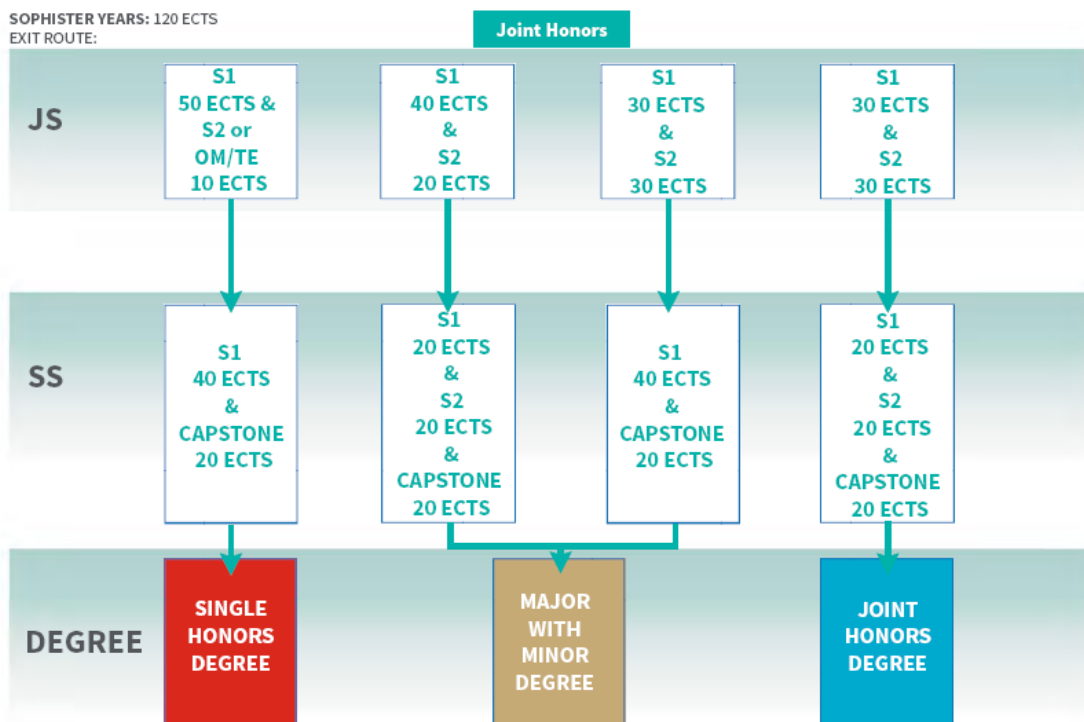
SOPHISTER YEARS: 120 ECTS
EXIT ROUTE:

Joint Honors

JS

S1
50 ECTS &
S2 or
OM/TE
10 ECTS

S1
40 ECTS
&
S2
20 ECTS

S1
30 ECTS
&
S2
30 ECTS

S1
30 ECTS
&
S2
30 ECTS

SS

S1
40 ECTS
&
CAPSTONE
20 ECTS

S1
20 ECTS
&
S2
20 ECTS
&
CAPSTONE
20 ECTS

S1
40 ECTS
&
CAPSTONE
20 ECTS

S1
20 ECTS
&
S2
20 ECTS
&
CAPSTONE
20 ECTS

DEGREE

SINGLE HONORS DEGREE

MAJOR WITH MINOR DEGREE

JOINT HONORS DEGREE